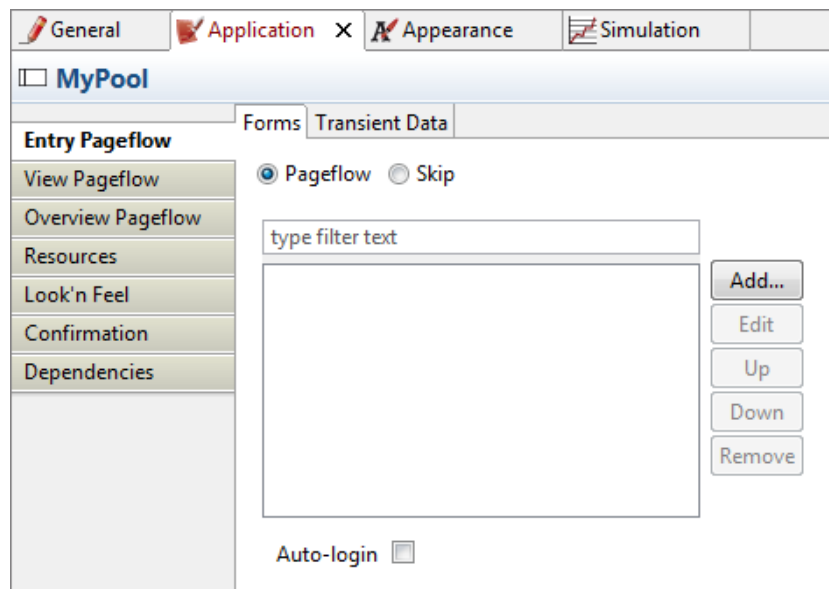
General Application ✕ Appearance Simulation

MyPool

Entry Pageflow
View Pageflow
Overview Pageflow
Resources
Look'n Feel
Confirmation
Dependencies

Forms Transient Data

Pageflow Skip

type filter text

Add...
Edit
Up
Down
Remove

Auto-login